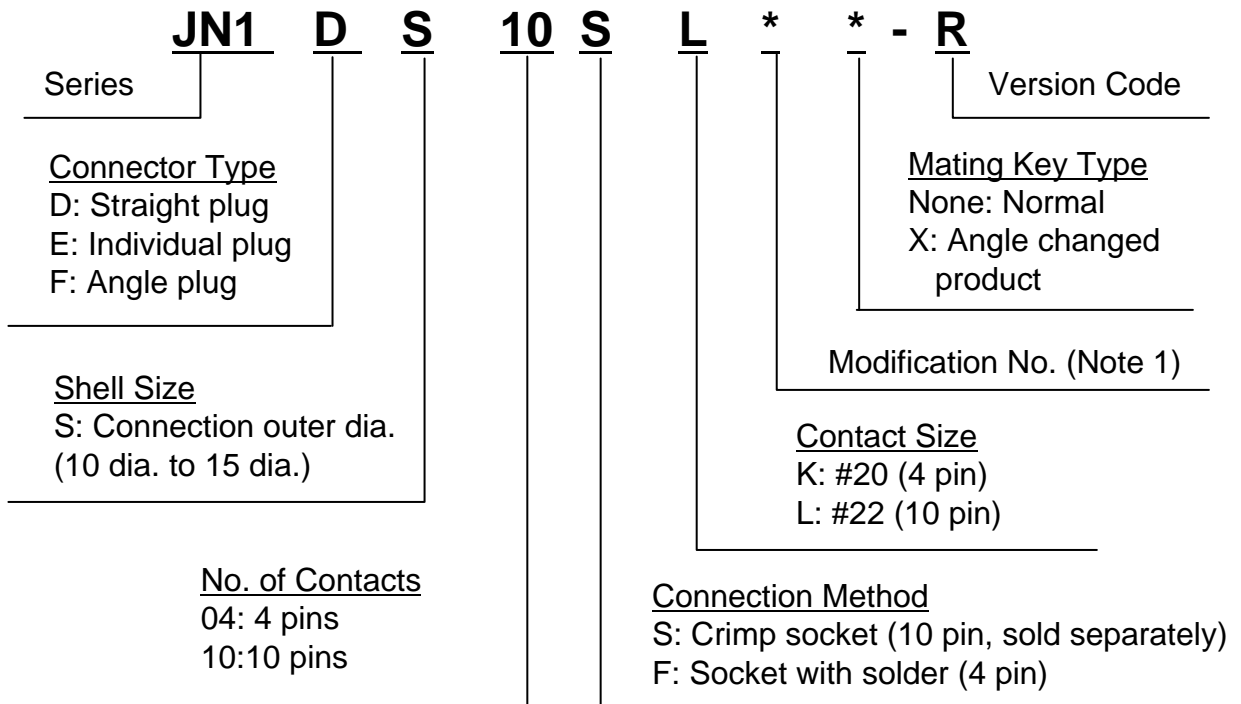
JN1 D S 10 S L * * - R

Series

Version Code

Connector Type
D: Straight plug
E: Individual plug
F: Angle plug

Mating Key Type
None: Normal
X: Angle changed product

Modification No. (Note 1)

Shell Size
S: Connection outer dia. (10 dia. to 15 dia.)

Contact Size
K: #20 (4 pin)
L: #22 (10 pin)

No. of Contacts
04: 4 pins
10:10 pins

Connection Method
S: Crimp socket (10 pin, sold separately)
F: Socket with solder (4 pin)